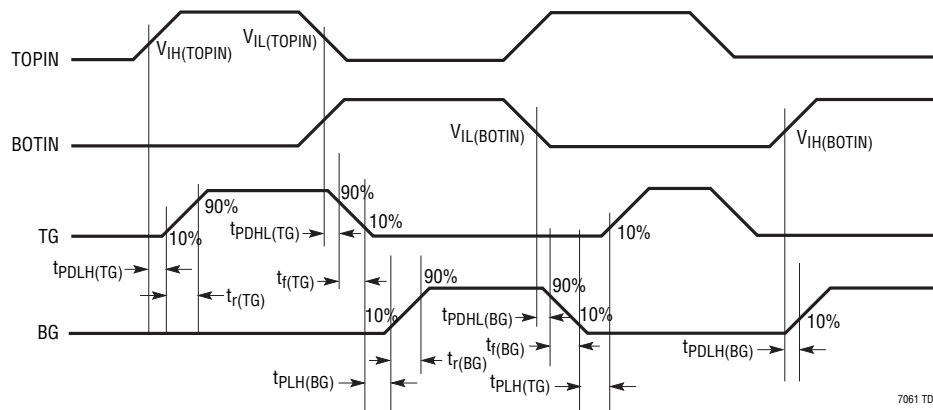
TOPIN
$V_{IH(TOPIN)}$
$V_{IL(TOPIN)}$
BOTIN
$V_{IL(BOTIN)}$
$V_{IH(BOTIN)}$
TG
90%
90%
10%
10%
10%
$t_{PDHL(TG)}$
$t_{PDLH(TG)}$
$t_{f(TG)}$
$t_{r(TG)}$
90%
BG
10%
$t_{PDHL(BG)}$
90%
$t_{f(BG)}$
10%
$t_{PDLH(BG)}$
10%
$t_{r(BG)}$
$t_{PLH(BG)}$
$t_{PLH(TG)}$
7061 TD